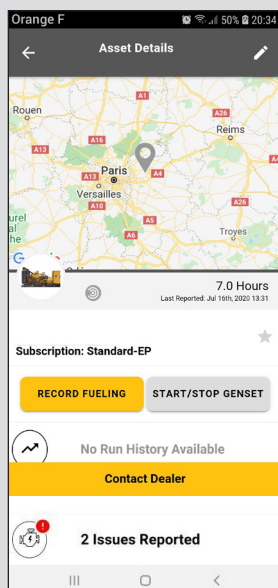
Orange F
50% 20:34

Asset Details

Rouen
A1
A26
Reims
A13
A4
A13
Paris
A4
Versailles
A10
A26
urel
al
he
A5
A6
Troyes
G

7.0 Hours
Last Reported: Jul 16th, 2020 13:31

Subscription: Standard-EP

RECORD FUELING
START/STOP GENSET

No Run History Available

Contact Dealer

2 Issues Reported